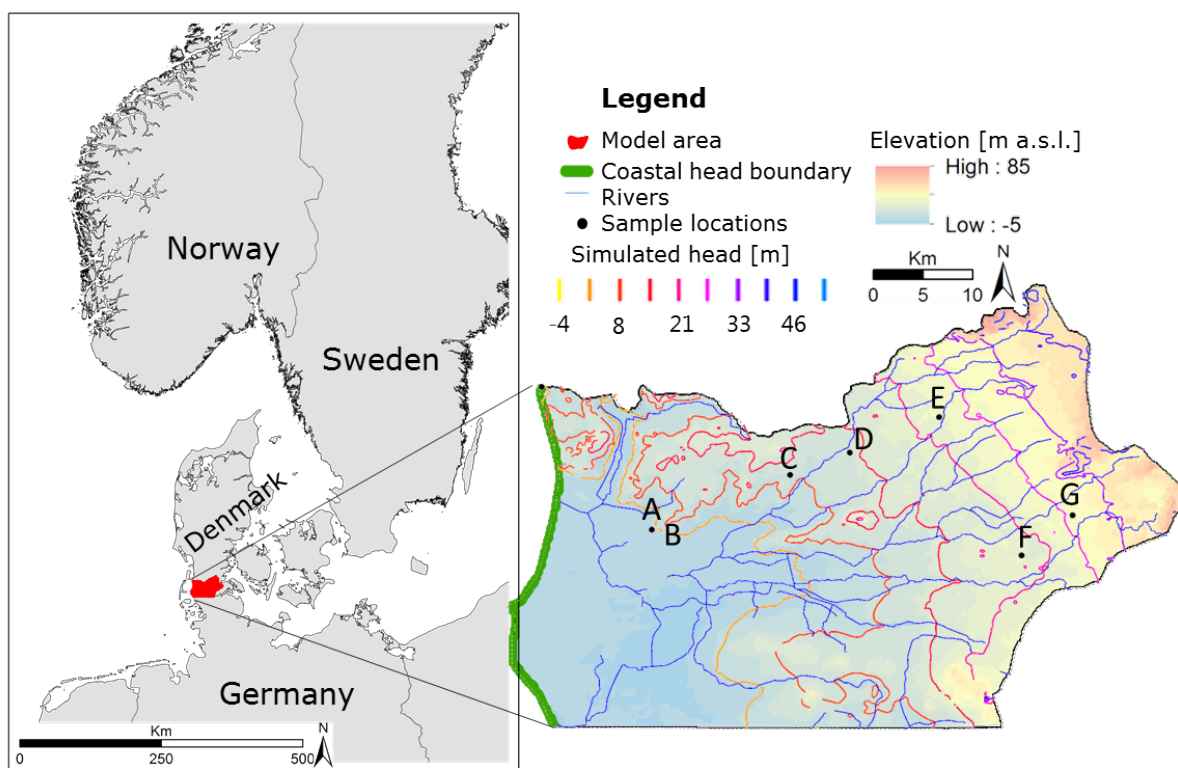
Norway

Sweden

Denmark

Germany

Km
0 250 500
N

Legend
Model area
Coastal head boundary
Rivers
• Sample locations
Simulated head [m]
-4 8 21 33 46

Elevation [m a.s.l.]
High : 85
Low : -5

Km
0 5 10
N

A
B
C
D
E
F
G